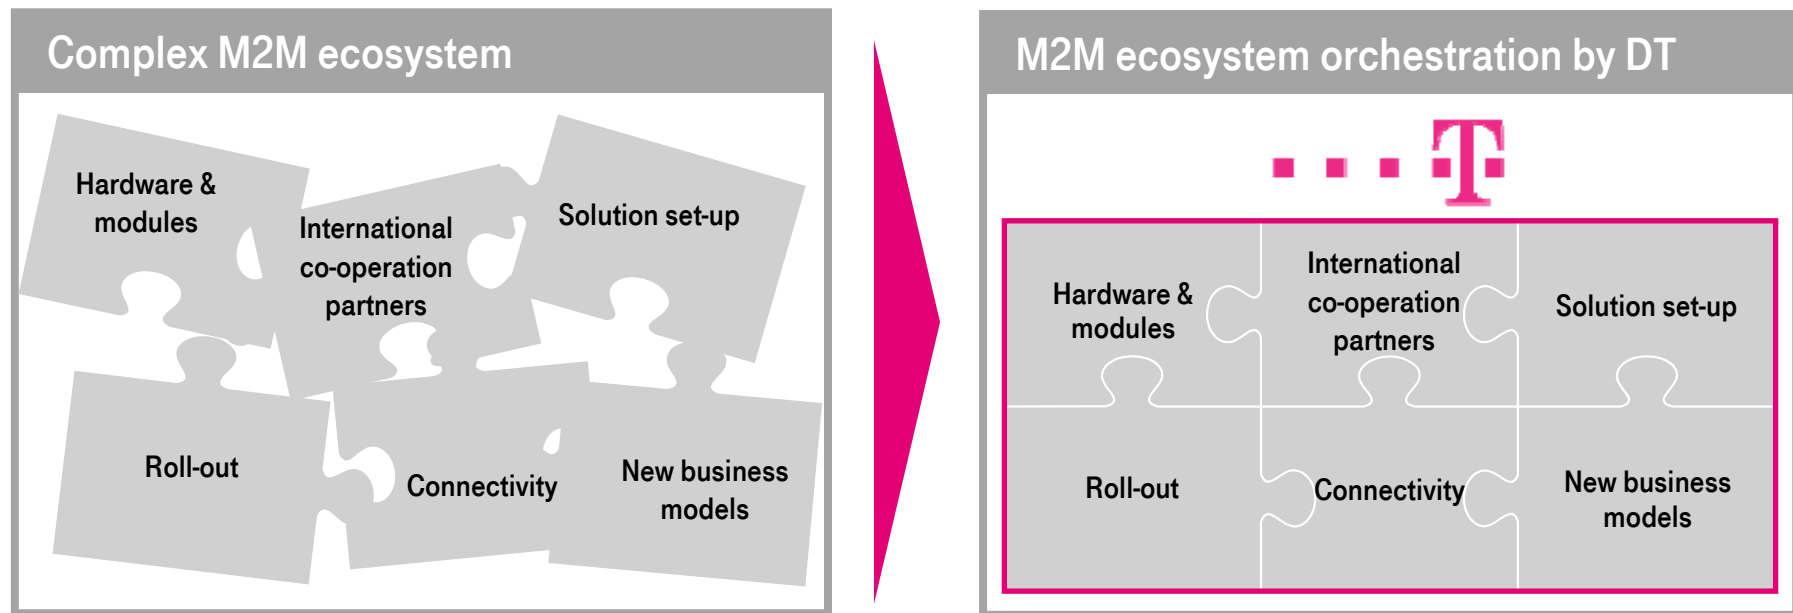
Complex M2M ecosystem

Hardware & modules

International co-operation partners

Solution set-up

Roll-out

Connectivity

New business models

M2M ecosystem orchestration by DT

T

Hardware & modules

International co-operation partners

Solution set-up

Roll-out

Connectivity

New business models